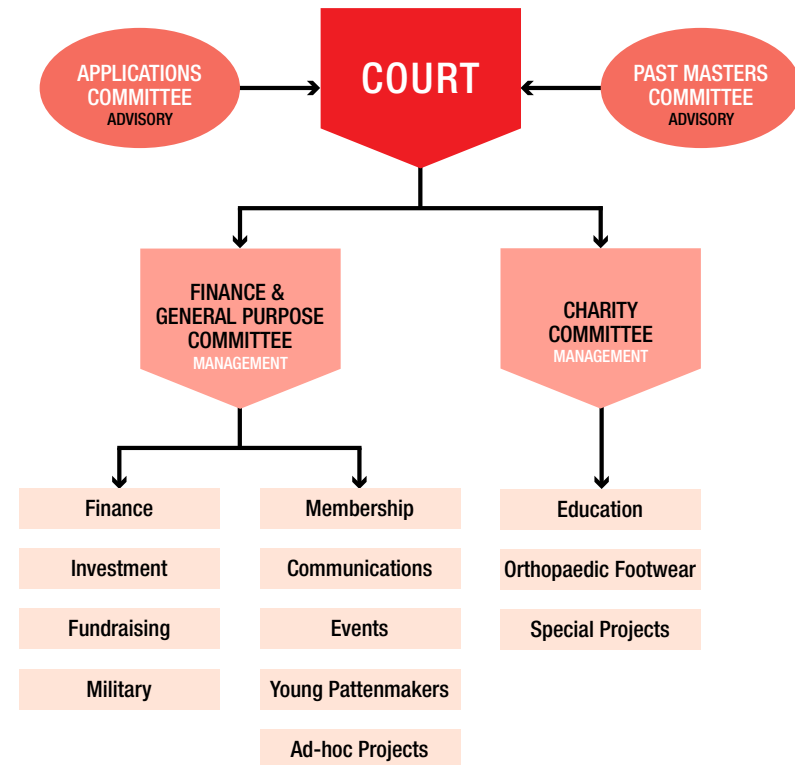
APPLICATIONS COMMITTEE
ADVISORY

COURT

PAST MASTERS COMMITTEE
ADVISORY

FINANCE & GENERAL PURPOSE COMMITTEE
MANAGEMENT

CHARITY COMMITTEE
MANAGEMENT

Finance

Investment

Fundraising

Military

Membership

Communications

Events

Young Pattenmakers

Ad-hoc Projects

Education

Orthopaedic Footwear

Special Projects